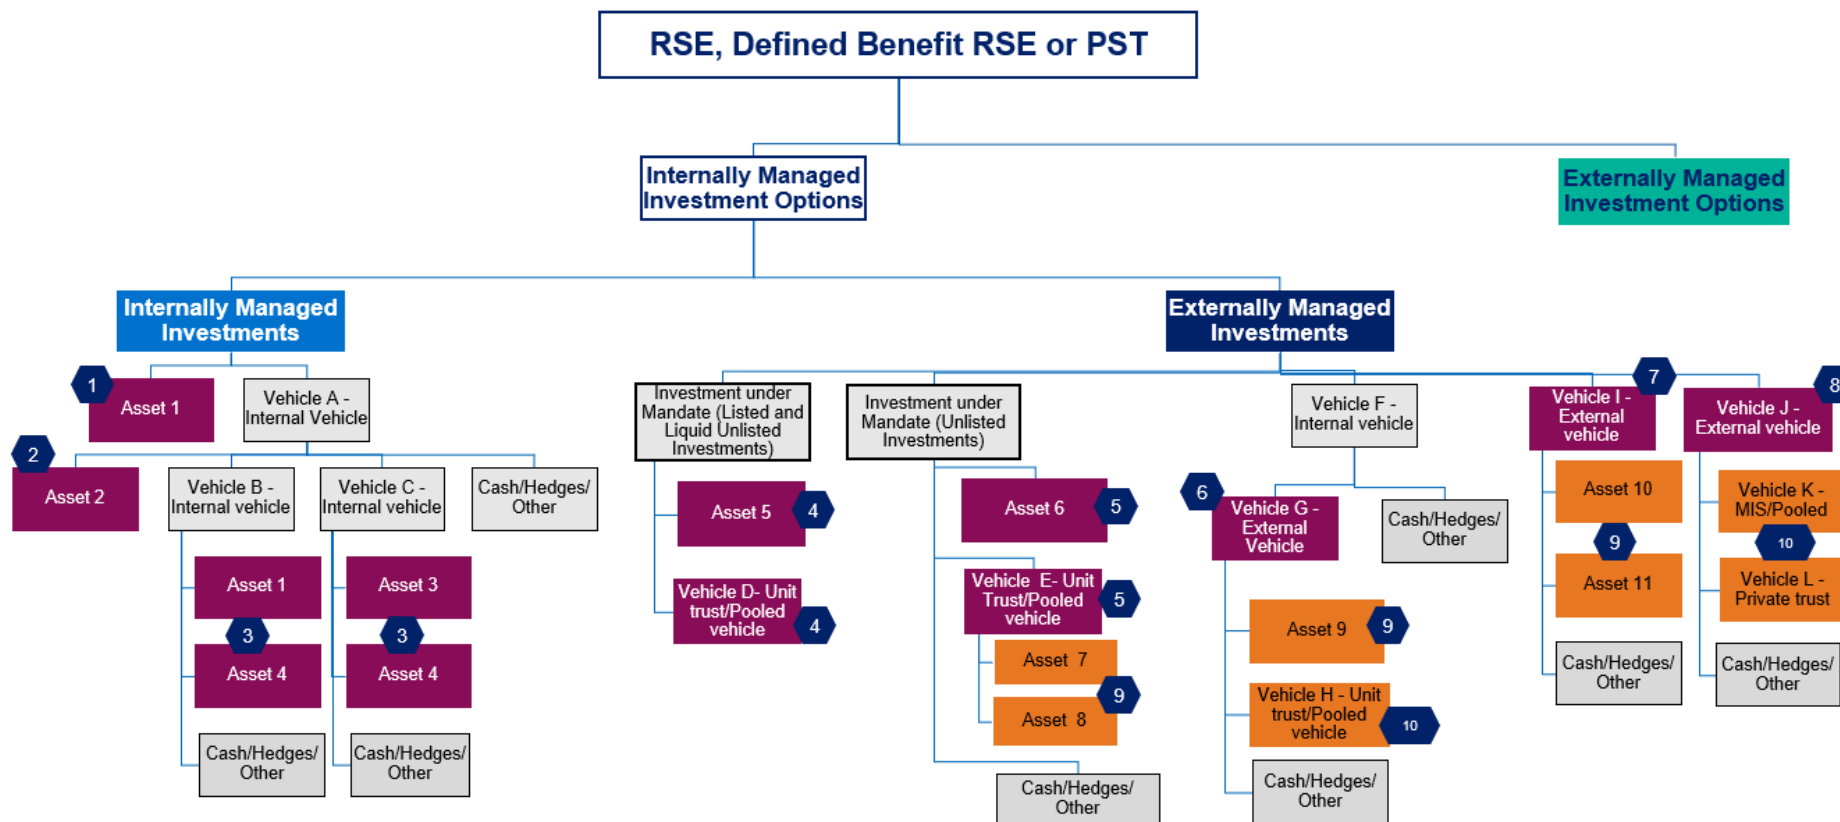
RSE, Defined Benefit RSE or PST

Internally Managed Investment Options

Externally Managed Investment Options

Internally Managed Investments

Externally Managed Investments

1
Asset 1

Vehicle A - Internal Vehicle

2
Asset 2

Vehicle B - Internal vehicle

Vehicle C - Internal vehicle

Cash/Hedges/ Other

Asset 1
3
Asset 4

Cash/Hedges/ Other

Asset 3
3
Asset 4

Cash/Hedges/ Other

Investment under Mandate (Listed and Liquid Unlisted Investments)

Asset 5
4

Vehicle D- Unit trust/Pooled vehicle
4

Investment under Mandate (Unlisted Investments)

Asset 6
5

Vehicle E- Unit Trust/Pooled vehicle
5

Asset 7
9
Asset 8

Cash/Hedges/ Other

Vehicle F - Internal vehicle

6
Vehicle G - External Vehicle

Cash/Hedges/ Other

Asset 9
9

Vehicle H - Unit trust/Pooled vehicle
10

Cash/Hedges/ Other

7
Vehicle I - External vehicle

Asset 10
9
Asset 11

Cash/Hedges/ Other

8
Vehicle J - External vehicle

Vehicle K - MIS/Pooled
10
Vehicle L - Private trust

Cash/Hedges/ Other